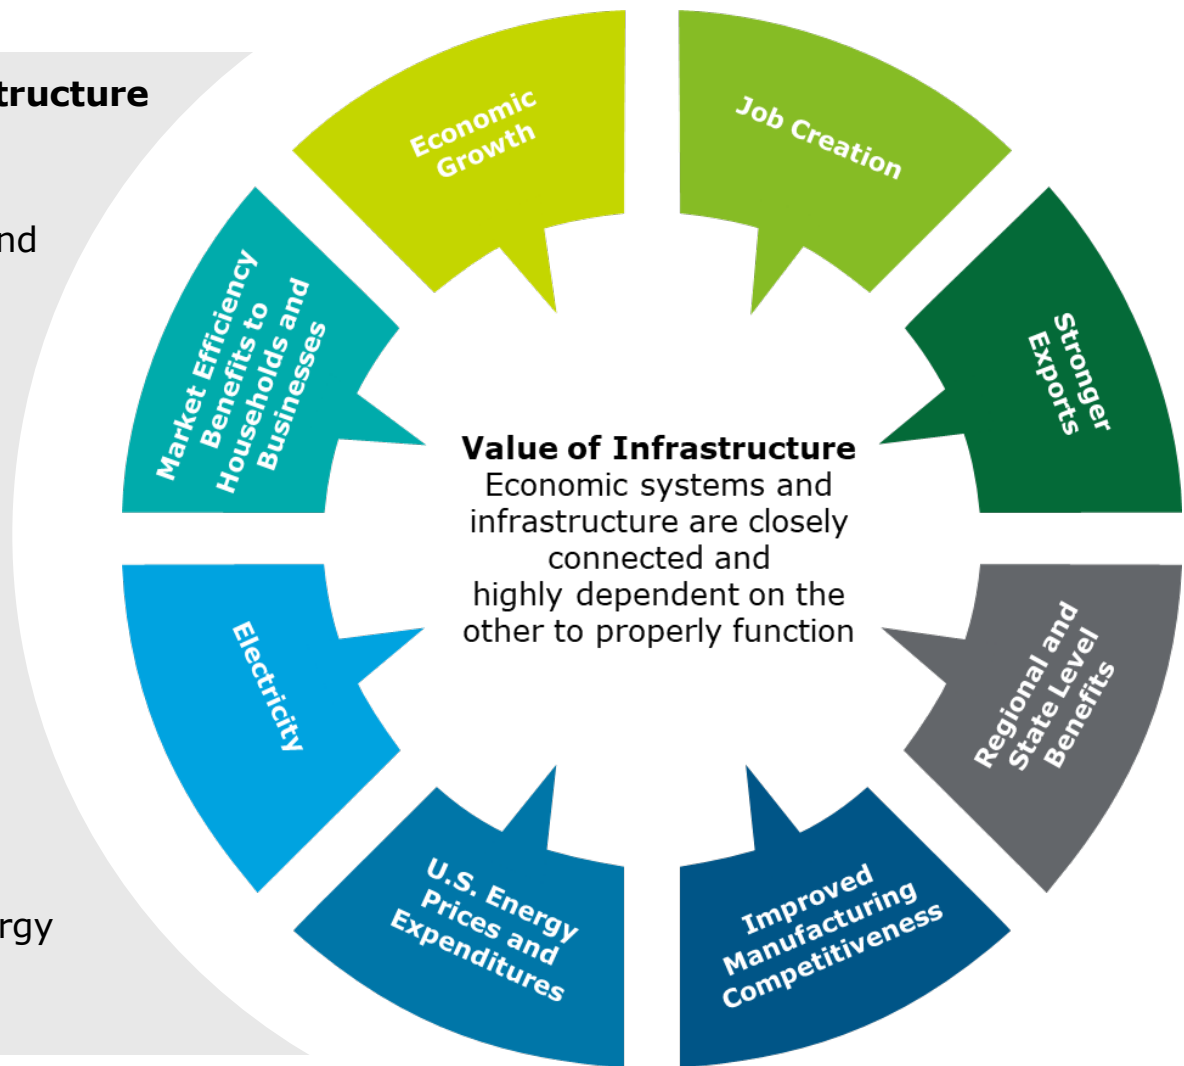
tructure

nd

rgy

Economic Growth

Job Creation

Stronger Exports

Regional and State Level Benefits

Improved Manufacturing Competitiveness

U.S. Energy Prices and Expenditures

Electricity

Market Efficiency Benefits to Households and Businesses

**Value of Infrastructure**
Economic systems and infrastructure are closely connected and highly dependent on the other to properly function